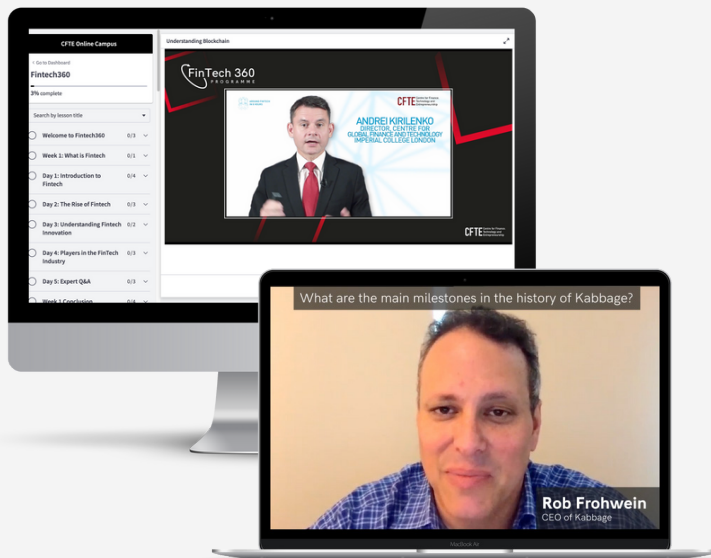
CFTE Online Campus

< Go to Dashboard

Fintech360

3% complete

Search by lesson title

Welcome to Fintech360 0/3

Week 1: What is Fintech 0/1

Day 1: Introduction to Fintech 0/4

Day 2: The Rise of Fintech 0/3

Day 3: Understanding Fintech Innovation 0/2

Day 4: Players in the FinTech Industry 0/3

Day 5: Expert Q&A 0/3

Week 1 Conclusion 0/4

Understanding Blockchain

FinTech 360 PROGRAMME

CFTE

ANDREI KIRILENKO
DIRECTOR, CENTRE FOR GLOBAL FINANCE AND TECHNOLOGY
IMPERIAL COLLEGE LONDON

CFTE

What are the main milestones in the history of Kabbage?

Rob Frohwein
CEO of Kabbage

MacBook Air